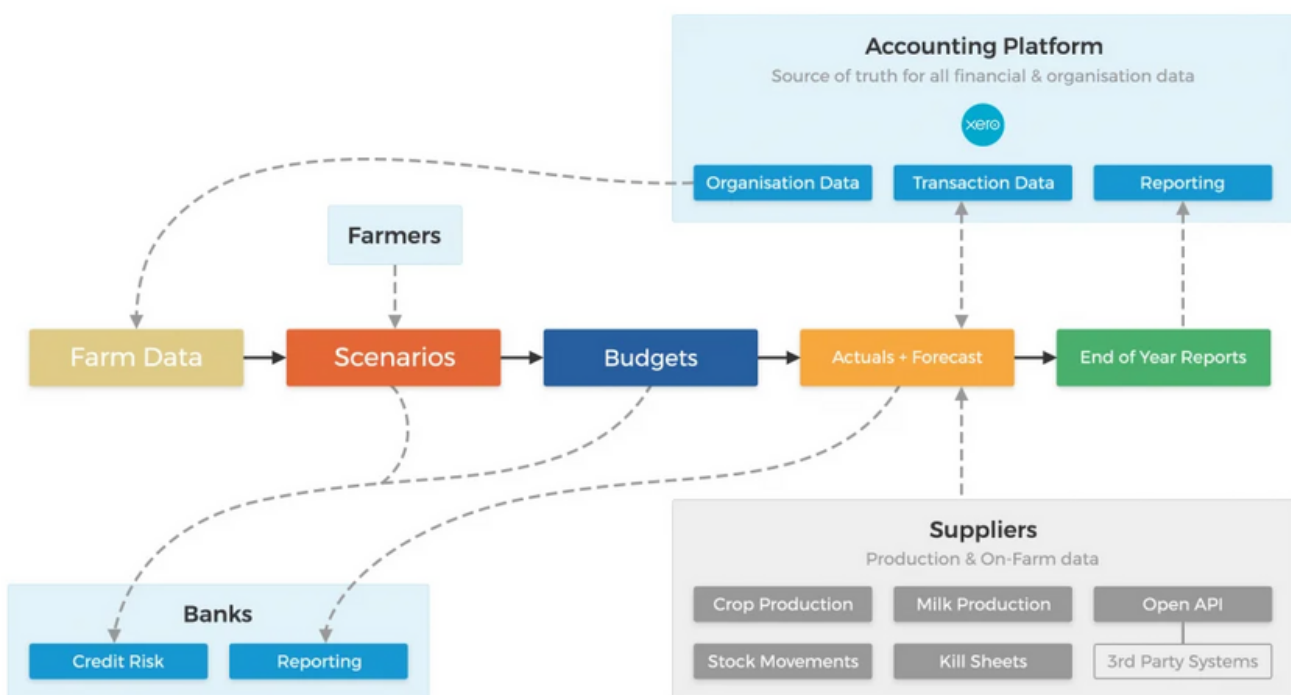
Accounting Platform
Source of truth for all financial & organisation data

xero

Organisation Data
Transaction Data
Reporting

Farmers

Farm Data
Scenarios
Budgets
Actuals + Forecast
End of Year Reports

Suppliers
Production & On-Farm data

Crop Production
Milk Production
Open API
Stock Movements
Kill Sheets
3rd Party Systems

Banks

Credit Risk
Reporting